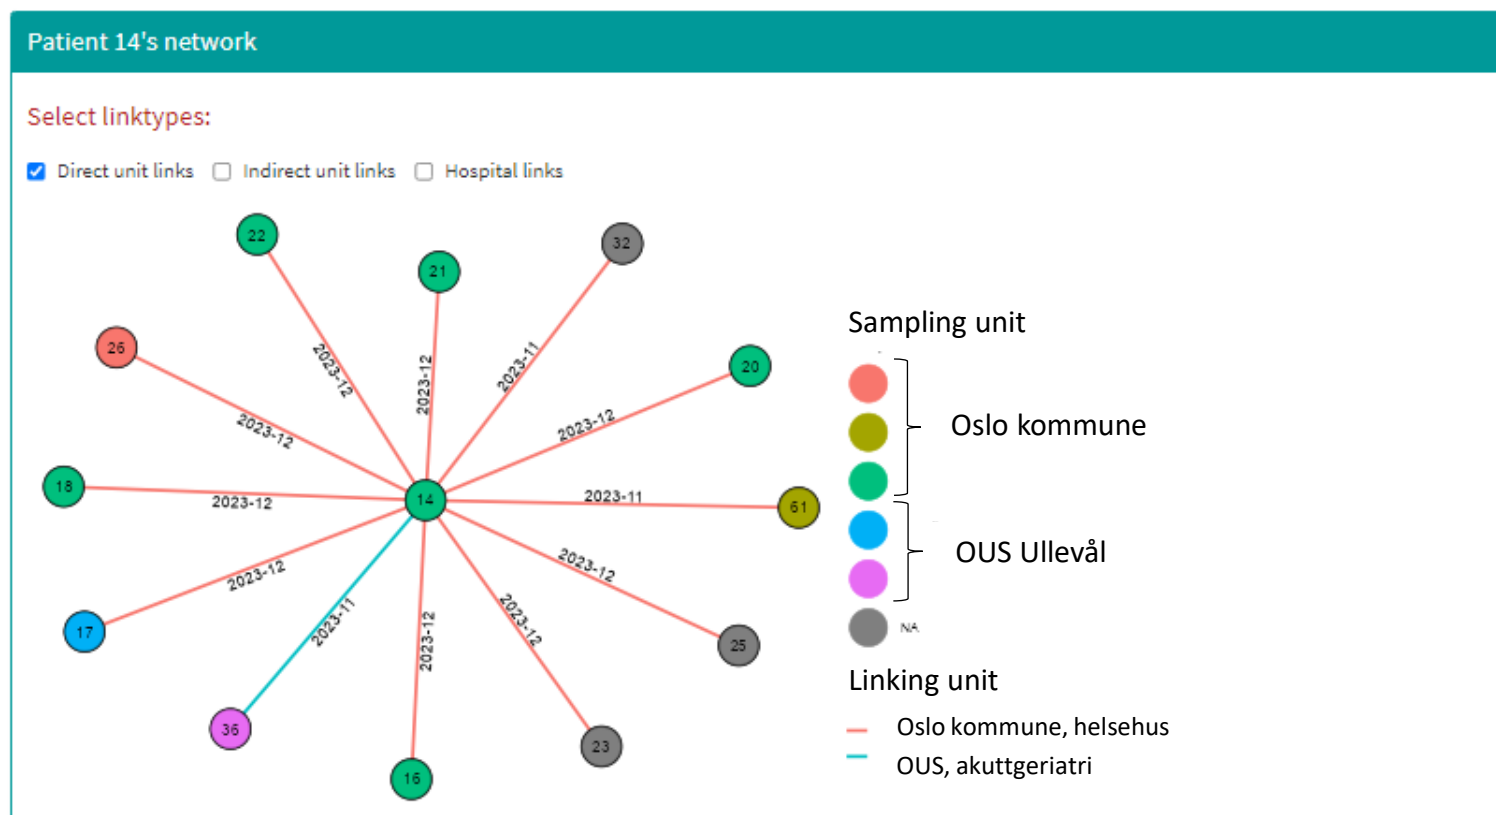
Patient 14's network

Select linktypes:

Direct unit links
Indirect unit links
Hospital links

22
21
32
26
20
18
14
61
17
25
36
23
16

2023-12
2023-12
2023-11
2023-12
2023-12
2023-12
2023-11
2023-12
2023-11
2023-12
2023-12
2023-12

Sampling unit
Oslo kommune
OUS Ullevål
NA

Linking unit
Oslo kommune, helsehus
OUS, akuttgeriatri